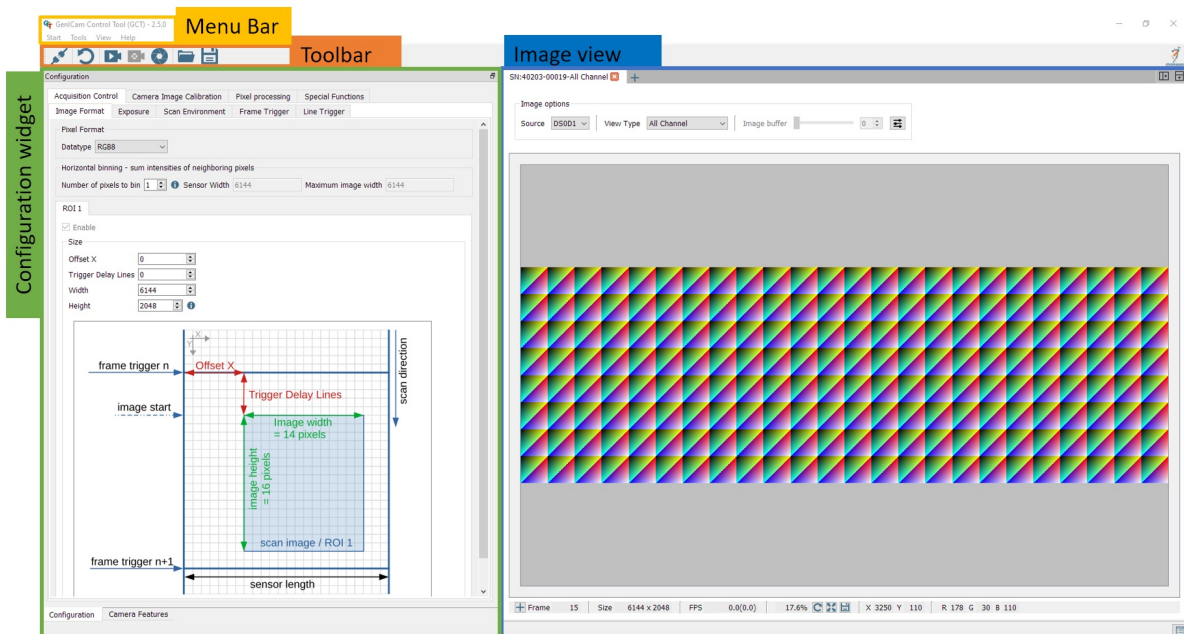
GeniCam Control Tool (GCT) - 2.5.0
Start Tools View Help

Menu Bar

Toolbar

Image view

Configuration widget

Configuration

Acquisition Control | Camera Image Calibration | Pixel processing | Special Functions
Image Format | Exposure | Scan Environment | Frame Trigger | Line Trigger

Pixel Format
Datatype RGB8

Horizontal binning - sum intensities of neighboring pixels
Number of pixels to bin 1 Sensor Width 6144 Maximum image width 6144

ROI 1
Enable
Size
Offset X 0
Trigger Delay Lines 0
Width 6144
Height 2048

X
Y
frame trigger n
Offset X
Trigger Delay Lines
image start
Image width = 14 pixels
image height = 16 pixels
scan image / ROI 1
scan direction
frame trigger n+1
sensor length

Configuration | Camera Features

SN:40203-00019-All Channel

Image options
Source DS0D1 | View Type All Channel | Image buffer 0

Frame 15 | Size 6144 x 2048 | FPS 0.0(0.0) | 17.6% | X 3250 Y 110 | R 178 G 30 B 110